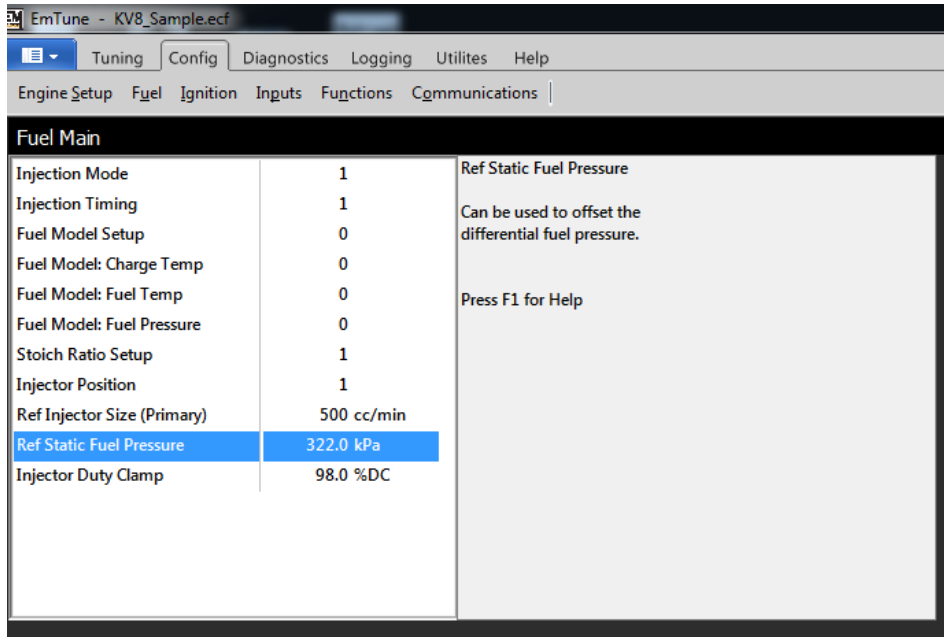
EM EmTune - KV8_Sample.ecf

Tuning Config Diagnostics Logging Utilites Help

Engine Setup Fuel Ignition Inputs Functions Communications

Fuel Main

| | |
|---|---|
| Injection Mode | 1 |
| Injection Timing | 1 |
| Fuel Model Setup | 0 |
| Fuel Model: Charge Temp | 0 |
| Fuel Model: Fuel Temp | 0 |
| Fuel Model: Fuel Pressure | 0 |
| Stoich Ratio Setup | 1 |
| Injector Position | 1 |
| Ref Injector Size (Primary) | 500 cc/min |
| Ref Static Fuel Pressure | 322.0 kPa |
| Injector Duty Clamp | 98.0 %DC |

Ref Static Fuel Pressure

Can be used to offset the differential fuel pressure.

Press F1 for Help